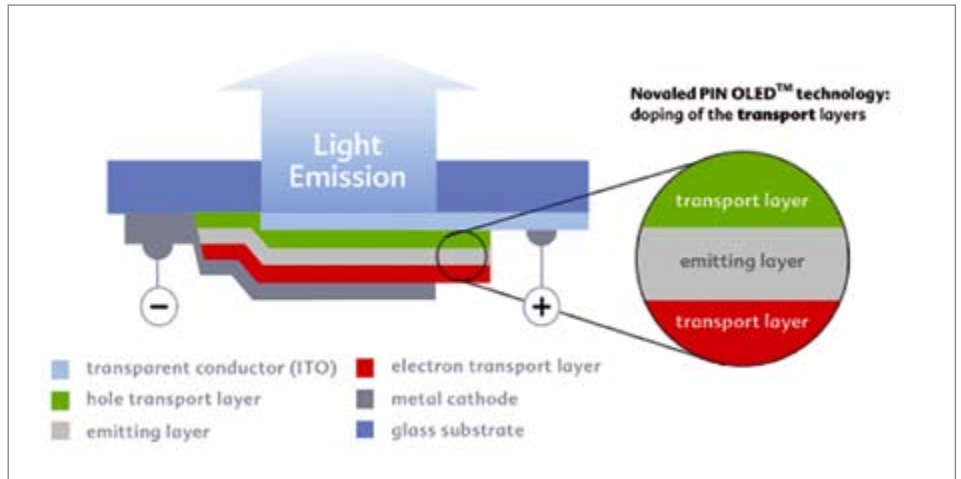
Light Emission

Novaled PIN OLED$^{TM}$ technology: doping of the transport layers

transport layer
emitting layer
transport layer

−
+

transparent conductor (ITO)
hole transport layer
emitting layer
electron transport layer
metal cathode
glass substrate